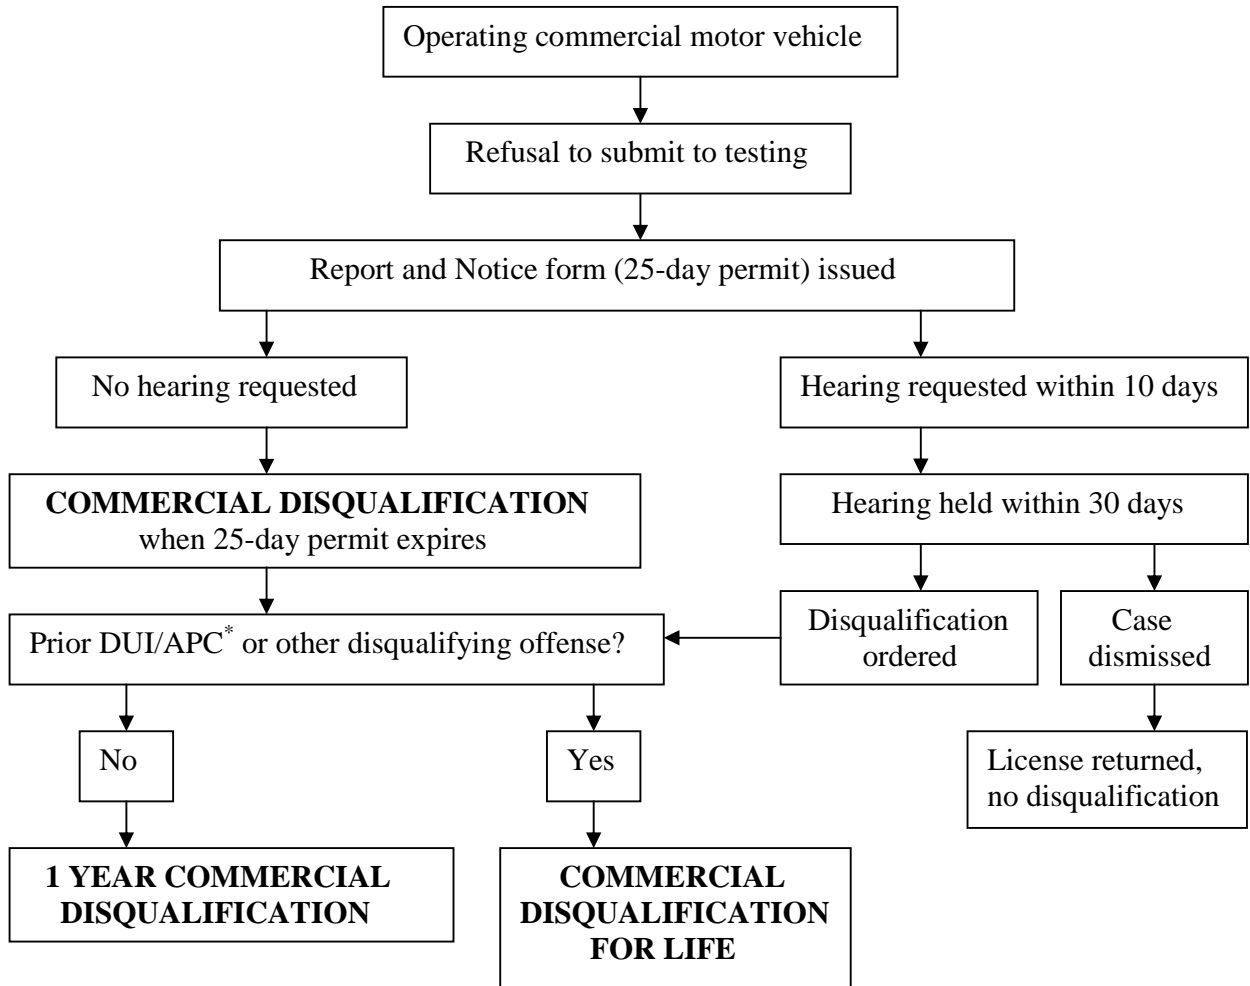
Operating commercial motor vehicle

Refusal to submit to testing

Report and Notice form (25-day permit) issued

No hearing requested

Hearing requested within 10 days

**COMMERCIAL DISQUALIFICATION** when 25-day permit expires

Hearing held within 30 days

Prior DUI/APC$^{*}$ or other disqualifying offense?

Disqualification ordered

Case dismissed

No

Yes

License returned, no disqualification

**1 YEAR COMMERCIAL DISQUALIFICATION**

**COMMERCIAL DISQUALIFICATION FOR LIFE**